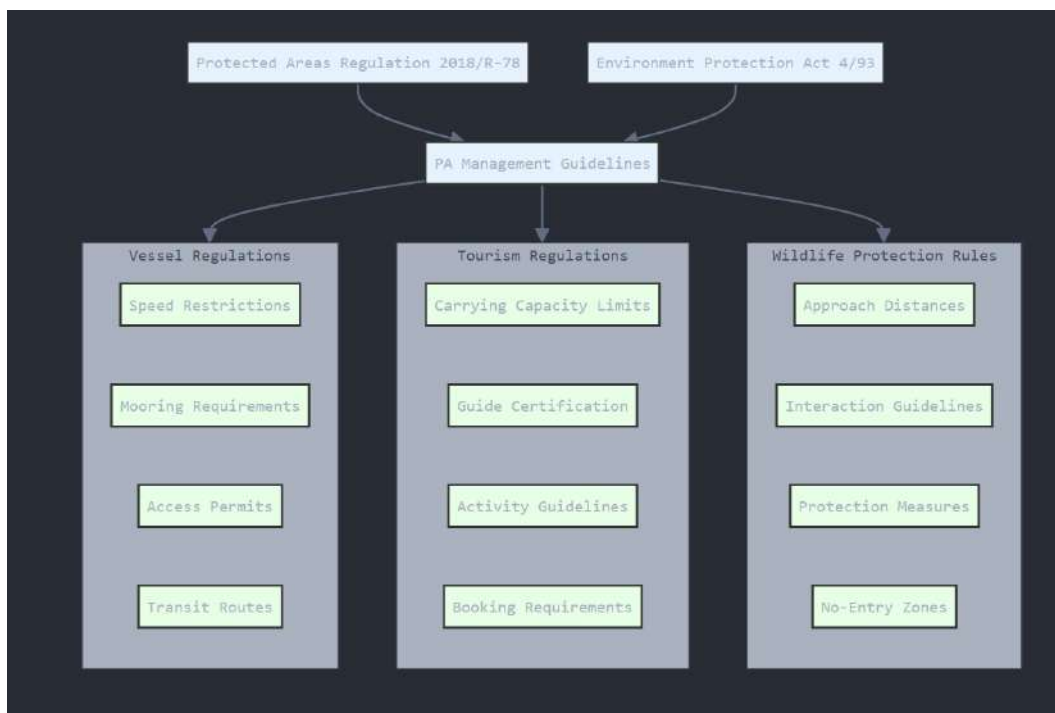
Protected Areas Regulation 2018/R-78

Environment Protection Act 4/93

PA Management Guidelines

Vessel Regulations

Speed Restrictions

Mooring Requirements

Access Permits

Transit Routes

Tourism Regulations

Carrying Capacity Limits

Guide Certification

Activity Guidelines

Booking Requirements

Wildlife Protection Rules

Approach Distances

Interaction Guidelines

Protection Measures

No-Entry Zones